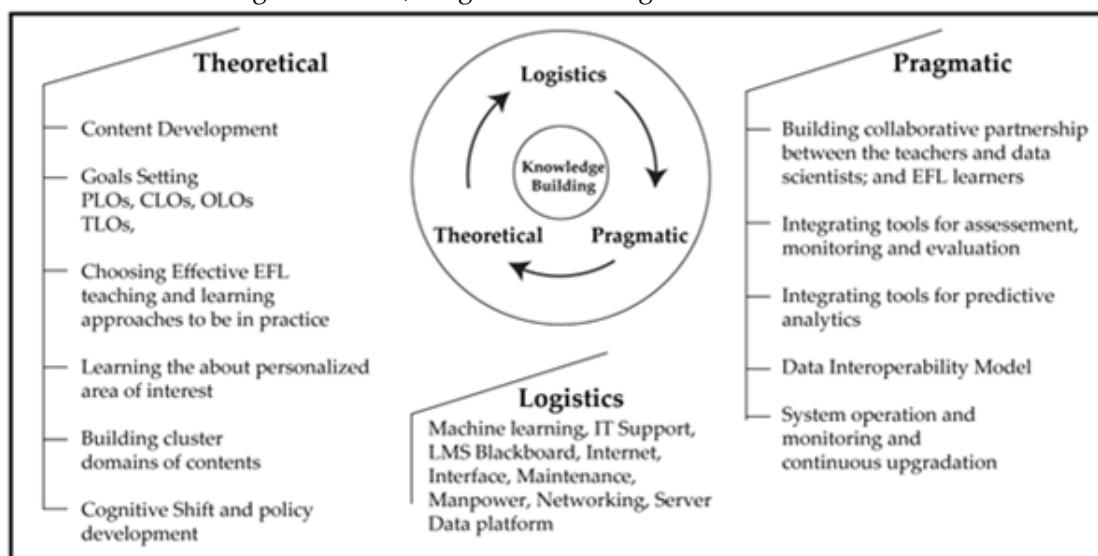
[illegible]

Theoretical

Content Development

Goals Setting
PLOs, CLOs, OLOs
TLOs,

Choosing Effective EFL teaching and learning approaches to be in practice

Learning the about personalized area of interest

Building cluster domains of contents

Cognitive Shift and policy development

Logistics

Knowledge Building

Theoretical

Pragmatic

Logistics
Machine learning, IT Support, LMS Blackboard, Internet, Interface, Maintenance, Manpower, Networking, Server Data platform

Pragmatic

Building collaborative partnership between the teachers and data scientists; and EFL learners

Integrating tools for assesement, monitoring and evaluation

Integrating tools for predictive analytics

Data Interoperability Model

System operation and monitoring and continuous upgradation